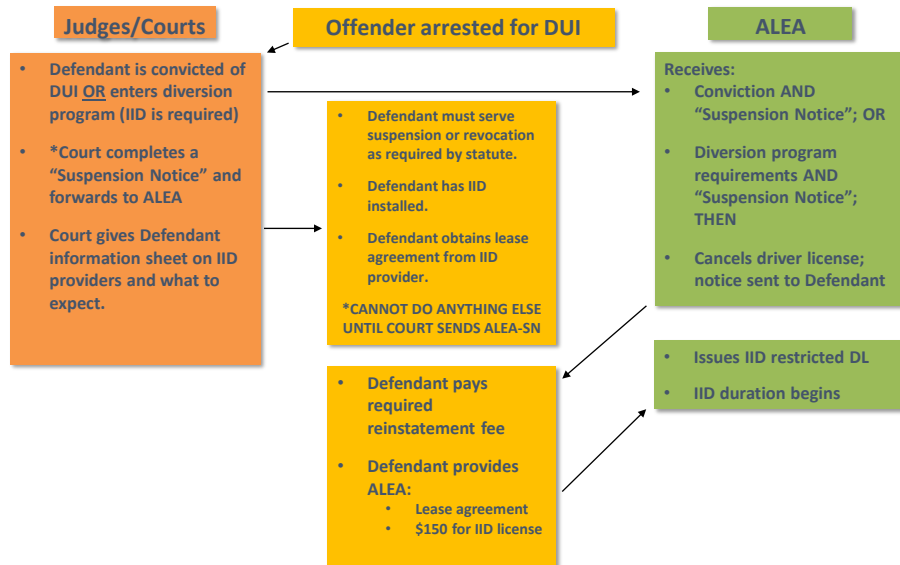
Judges/Courts

Offender arrested for DUI

ALEA

- Defendant is convicted of DUI OR enters diversion program (IID is required)
- *Court completes a "Suspension Notice" and forwards to ALEA
- Court gives Defendant information sheet on IID providers and what to expect.

- Defendant must serve suspension or revocation as required by statute.
- Defendant has IID installed.
- Defendant obtains lease agreement from IID provider.

*CANNOT DO ANYTHING ELSE UNTIL COURT SENDS ALEA-SN

Receives:
- Conviction AND "Suspension Notice"; OR
- Diversion program requirements AND "Suspension Notice"; THEN
- Cancels driver license; notice sent to Defendant

- Defendant pays required reinstatement fee
- Defendant provides ALEA:
  - Lease agreement
  - $150 for IID license

- Issues IID restricted DL
- IID duration begins